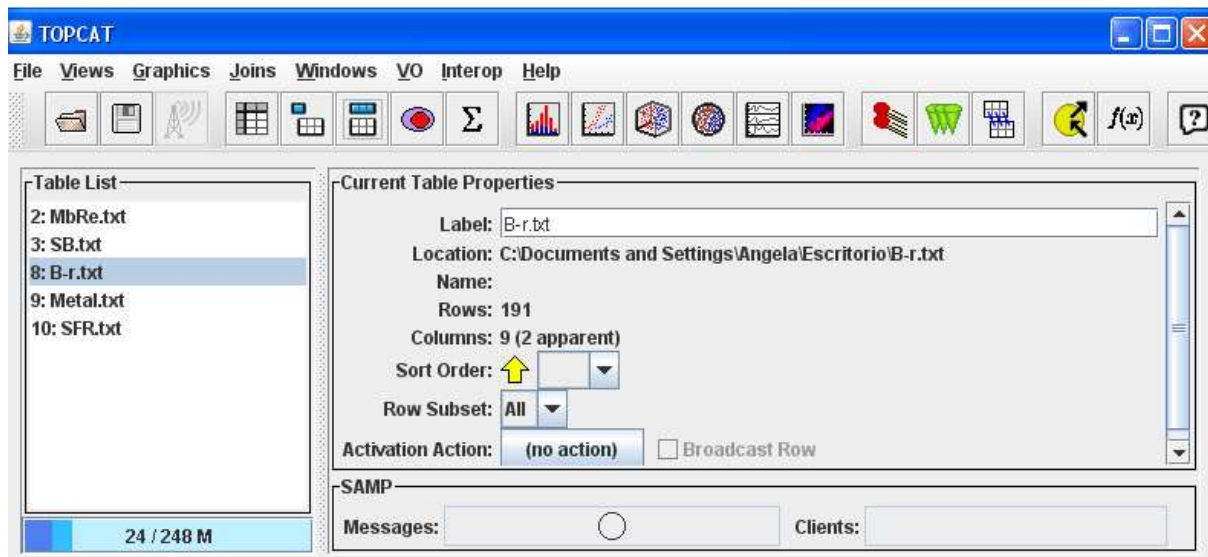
TOPCAT

File Views Graphics Joins Windows VO Interop Help

$\Sigma$ $f(x)$

Table List
2: MbRe.txt
3: SB.txt
8: B-r.txt
9: Metal.txt
10: SFR.txt

24 / 248 M

Current Table Properties
Label: B-r.txt
Location: C:\Documents and Settings\Angela\Escritorio\B-r.txt
Name:
Rows: 191
Columns: 9 (2 apparent)
Sort Order:
Row Subset: All
Activation Action: (no action) Broadcast Row

SAMP
Messages: Clients: